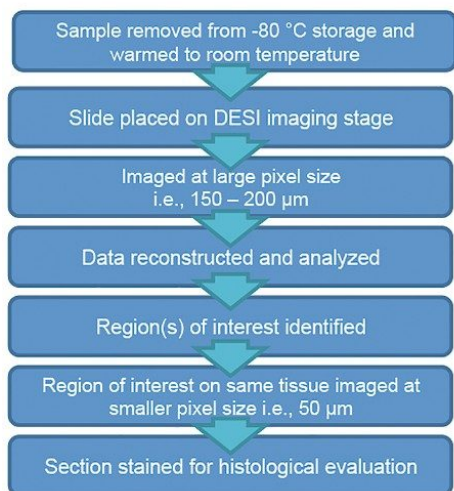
Sample removed from -80 °C storage and warmed to room temperature

Slide placed on DESI imaging stage

Imaged at large pixel size i.e., 150 – 200 µm

Data reconstructed and analyzed

Region(s) of interest identified

Region of interest on same tissue imaged at smaller pixel size i.e., 50 µm

Section stained for histological evaluation